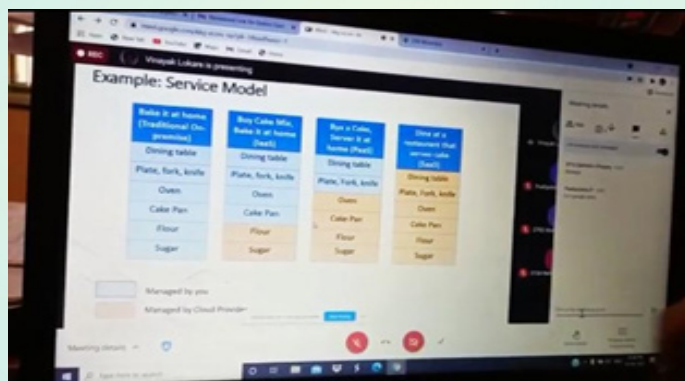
REC

Vinayak Lokare is presenting

Example: Service Model

| Bake it at home (Traditional On-premise) | Buy Cake Mix, Bake it at home (IaaS) | Bye a Cake, Server it at home (PaaS) | Dine at a restaurant that serves cake (SaaS) |
|---|---|---|---|
| Dining table | Dining table | Dining table | Dining table |
| Plate, fork, knife | Plate, fork, knife | Plate, Fork, knife | Plate, fork, knife |
| Oven | Oven | Oven | Oven |
| Cake Pan | Cake Pan | Cake Pan | Cake Pan |
| Flour | Flour | Flour | Flour |
| Sugar | Sugar | Sugar | Sugar |

Managed by you

Managed by Cloud Provider

Meeting details

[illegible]